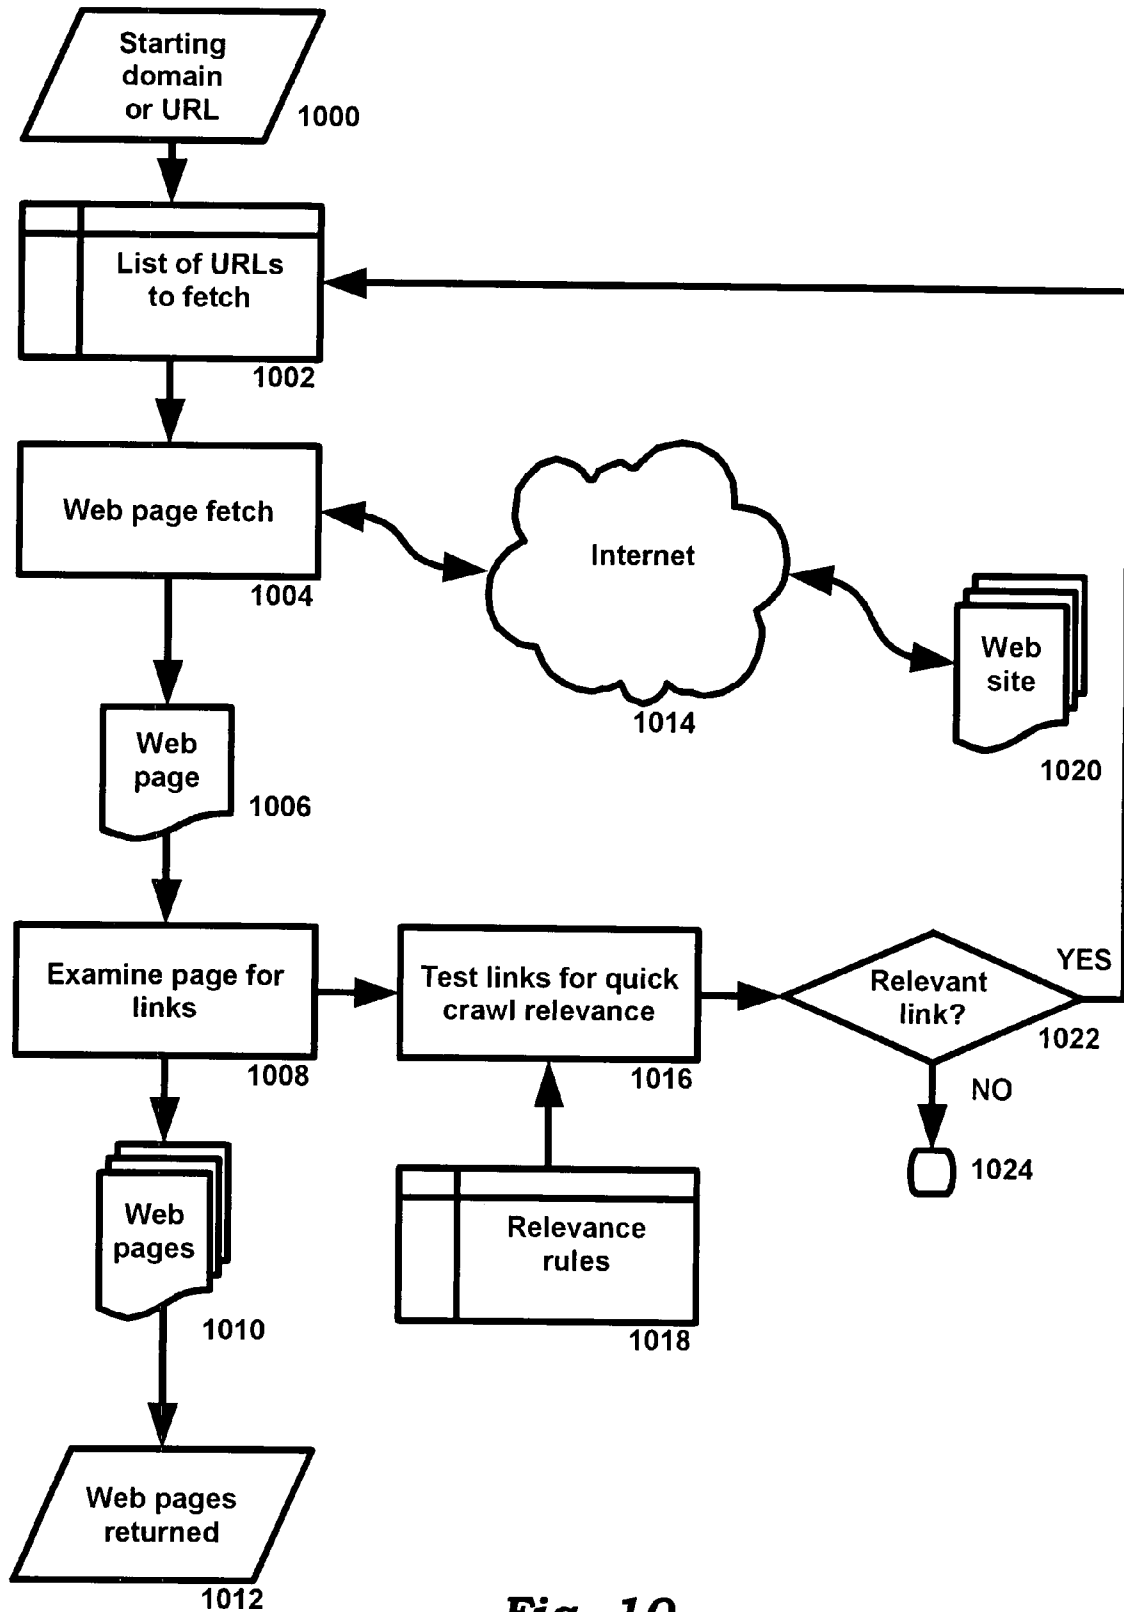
Starting domain or URL
1000

List of URLs to fetch
1002

Web page fetch
1004

Internet
1014

Web site
1020

Web page
1006

Examine page for links
1008

Test links for quick crawl relevance
1016

Relevant link?
1022

YES

NO

1024

Web pages
1010

Relevance rules
1018

Web pages returned
1012

Fig. 10